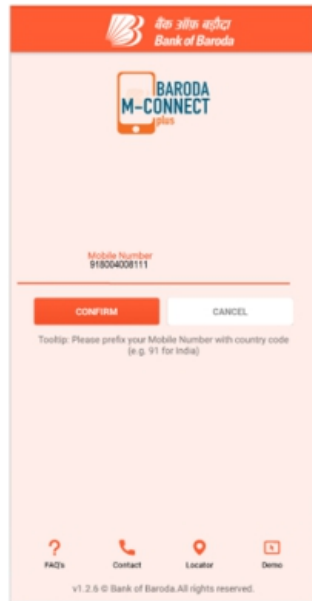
बैंक ऑफ़ बड़ौदा
Bank of Baroda

BARODA
M-CONNECT
plus

Mobile Number
918004008111

CONFIRM

CANCEL

Tooltip: Please prefix your Mobile Number with country code (e.g. 91 for India)

FAQ's

Contact

Locator

Demo

v1.2.6 © Bank of Baroda.All rights reserved.